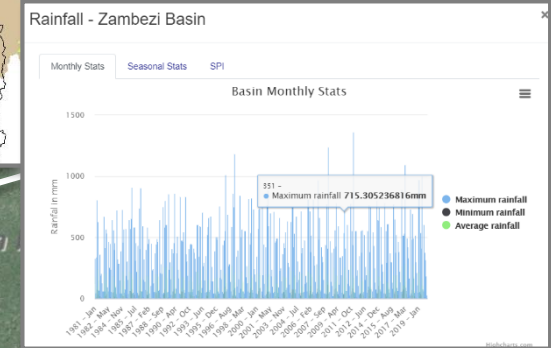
Rainfall - Zambezi Basin

Monthly Stats
Seasonal Stats
SPI

Basin Monthly Stats

1500
1000
500
0

Rainfall in mm

351 –
Maximum rainfall 715.305236816mm

Maximum rainfall
Minimum rainfall
Average rainfall

1981 - Jan
1982 - May
1983 - Sep
1985 - Jan
1986 - May
1987 - Sep
1989 - Jan
1990 - May
1991 - Sep
1993 - Jan
1994 - May
1995 - Sep
1997 - Jan
1998 - May
1999 - Sep
2001 - Jan
2002 - May
2003 - Sep
2005 - Jan
2006 - May
2007 - Sep
2009 - Jan
2010 - May
2011 - Sep
2013 - Jan
2014 - May
2015 - Sep
2017 - Jan
2018 - May
2019 - Sep

Highcharts.com